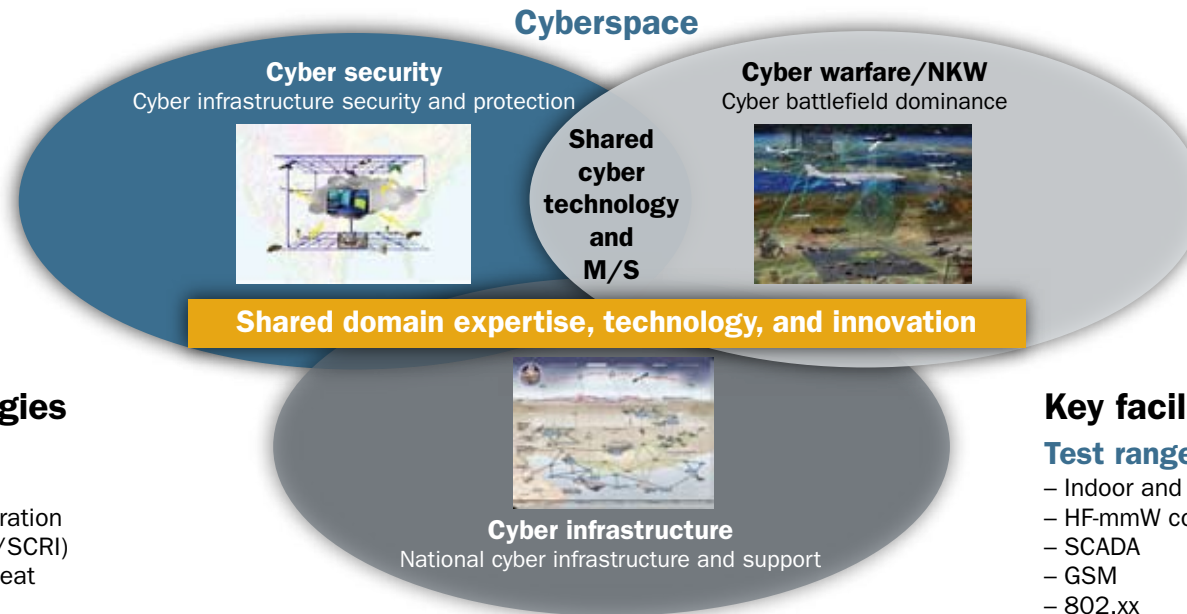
Cyberspace

Cyber security
Cyber infrastructure security and protection

Shared cyber technology and M/S

Cyber warfare/NKW
Cyber battlefield dominance

Shared domain expertise, technology, and innovation

Cyber infrastructure
National cyber infrastructure and support

gies

ration
/SCRI)
eat

Key facil

Test range
– Indoor and
– HF-mmW co
– SCADA
– GSM
– 802.xx